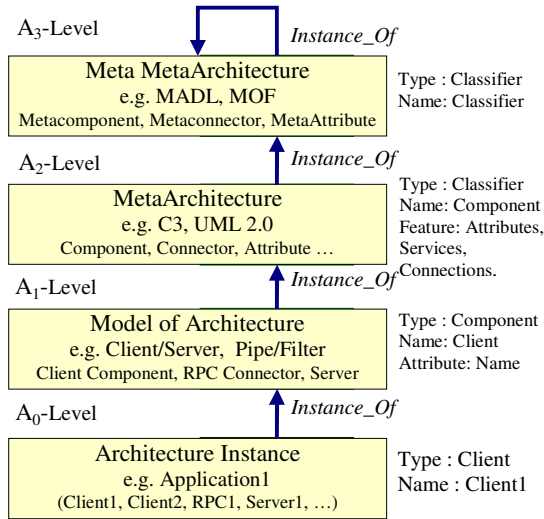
$A_3$-Level

Instance_Of

Meta MetaArchitecture
e.g. MADL, MOF
Metacomponent, Metaconnector, MetaAttribute

Type : Classifier
Name: Classifier

$A_2$-Level

Instance_Of

MetaArchitecture
e.g. C3, UML 2.0
Component, Connector, Attribute …

Type : Classifier
Name: Component
Feature: Attributes, Services, Connections.

$A_1$-Level

Instance_Of

Model of Architecture
e.g. Client/Server, Pipe/Filter
Client Component, RPC Connector, Server

Type : Component
Name: Client
Attribute: Name

$A_0$-Level

Instance_Of

Architecture Instance
e.g. Application1
(Client1, Client2, RPC1, Server1, …)

Type : Client
Name : Client1